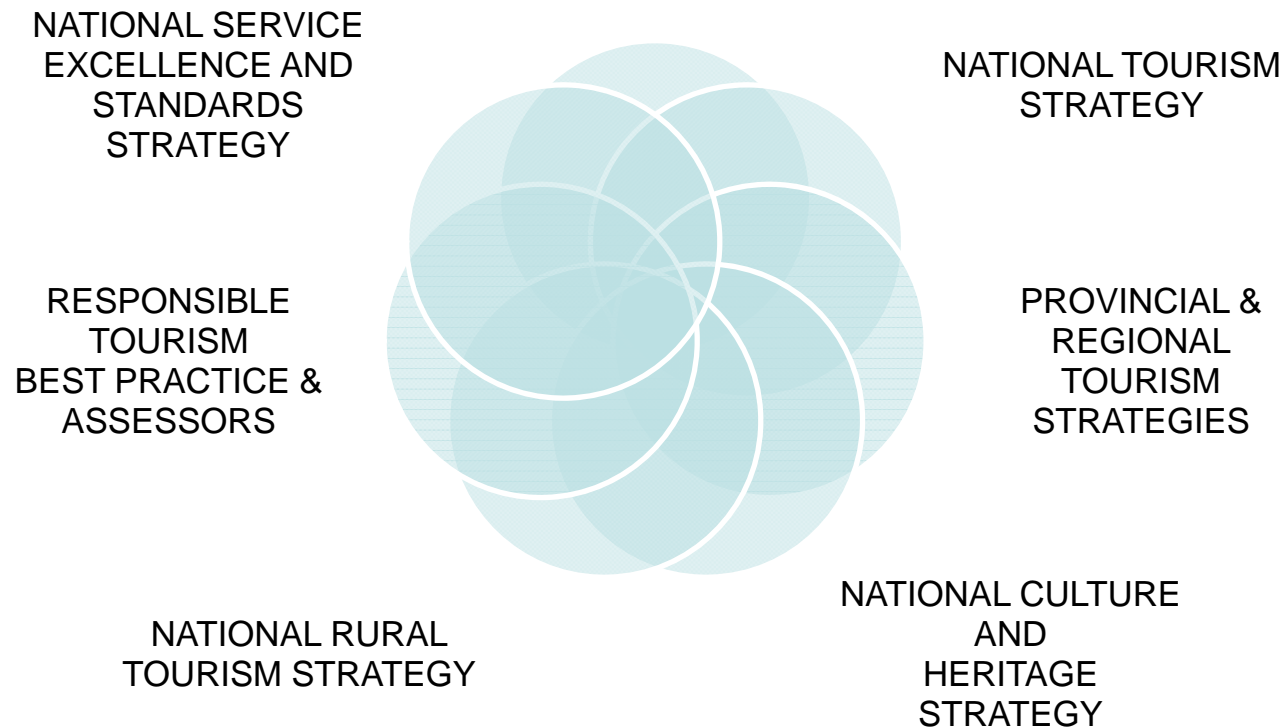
NATIONAL SERVICE EXCELLENCE AND STANDARDS STRATEGY

NATIONAL TOURISM STRATEGY

RESPONSIBLE TOURISM BEST PRACTICE & ASSESSORS

PROVINCIAL & REGIONAL TOURISM STRATEGIES

NATIONAL RURAL TOURISM STRATEGY

NATIONAL CULTURE AND HERITAGE STRATEGY